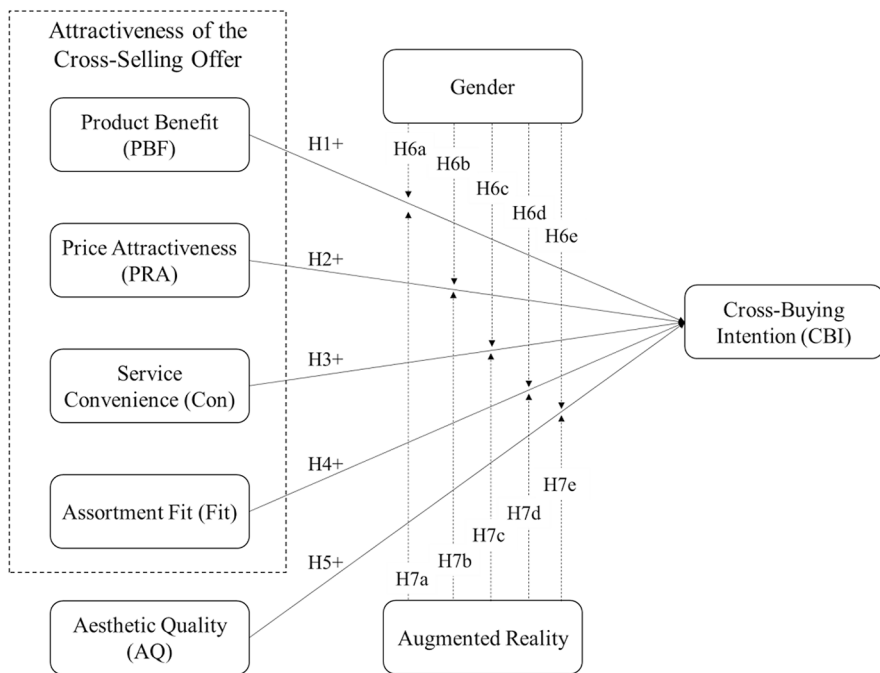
Attractiveness of the Cross-Selling Offer

Product Benefit (PBF)

Price Attractiveness (PRA)

Service Convenience (Con)

Assortment Fit (Fit)

Aesthetic Quality (AQ)

Gender

H1+

H2+

H3+

H4+

H5+

H6a

H6b

H6c

H6d

H6e

Cross-Buying Intention (CBI)

H7e

H7d

H7c

H7b

H7a

Augmented Reality